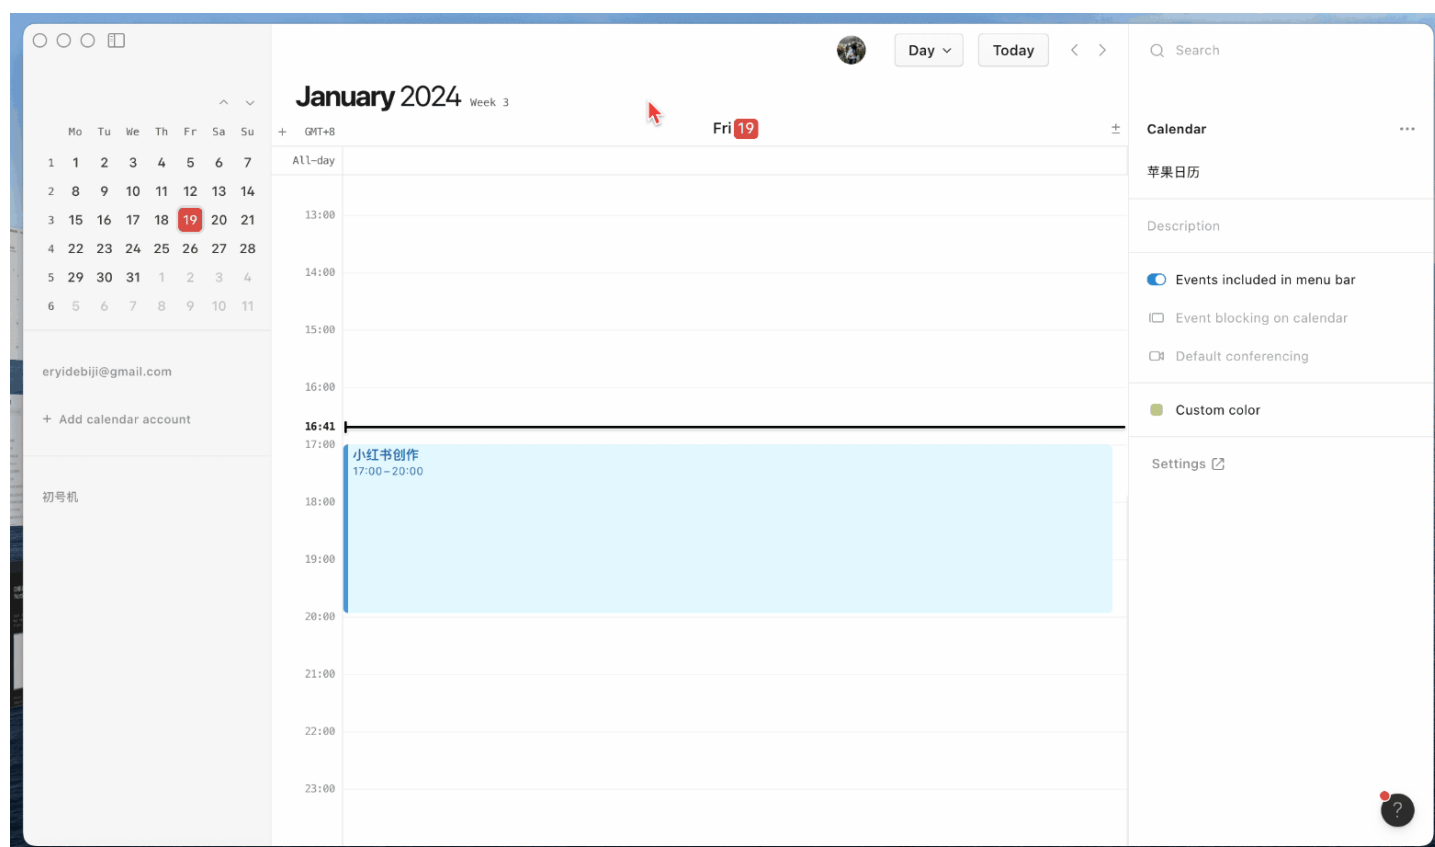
|  | Mo | Tu | We | Th | Fr | Sa | Su |
|---|---|---|---|---|---|---|---|
| 1 | 1 | 2 | 3 | 4 | 5 | 6 | 7 |
| 2 | 8 | 9 | 10 | 11 | 12 | 13 | 14 |
| 3 | 15 | 16 | 17 | 18 | 19 | 20 | 21 |
| 4 | 22 | 23 | 24 | 25 | 26 | 27 | 28 |
| 5 | 29 | 30 | 31 | 1 | 2 | 3 | 4 |
| 6 | 5 | 6 | 7 | 8 | 9 | 10 | 11 |

eryidebiji@gmail.com

+ Add calendar account

初号机

Day Today

January 2024 Week 3

+ GMT+8

Fri 19

±

All-day

13:00
14:00
15:00
16:00
16:41
17:00
小红书创作
17:00–20:00
18:00
19:00
20:00
21:00
22:00
23:00

Search

Calendar ···

苹果日历

Description

Events included in menu bar

Event blocking on calendar

Default conferencing

Custom color

Settings

?